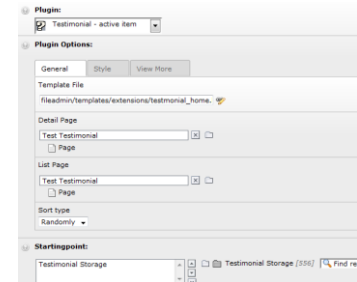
Plugin:
Testimonial - active item

Plugin Options:

General | Style | View More

Template File
fileadmin/templates/extensions/testmonial_home.

Detail Page
Test Testimonial
Page

List Page
Test Testimonial
Page

Sort type
Randomly

Startingpoint:
Testimonial Storage
Testimonial Storage [556] Find re